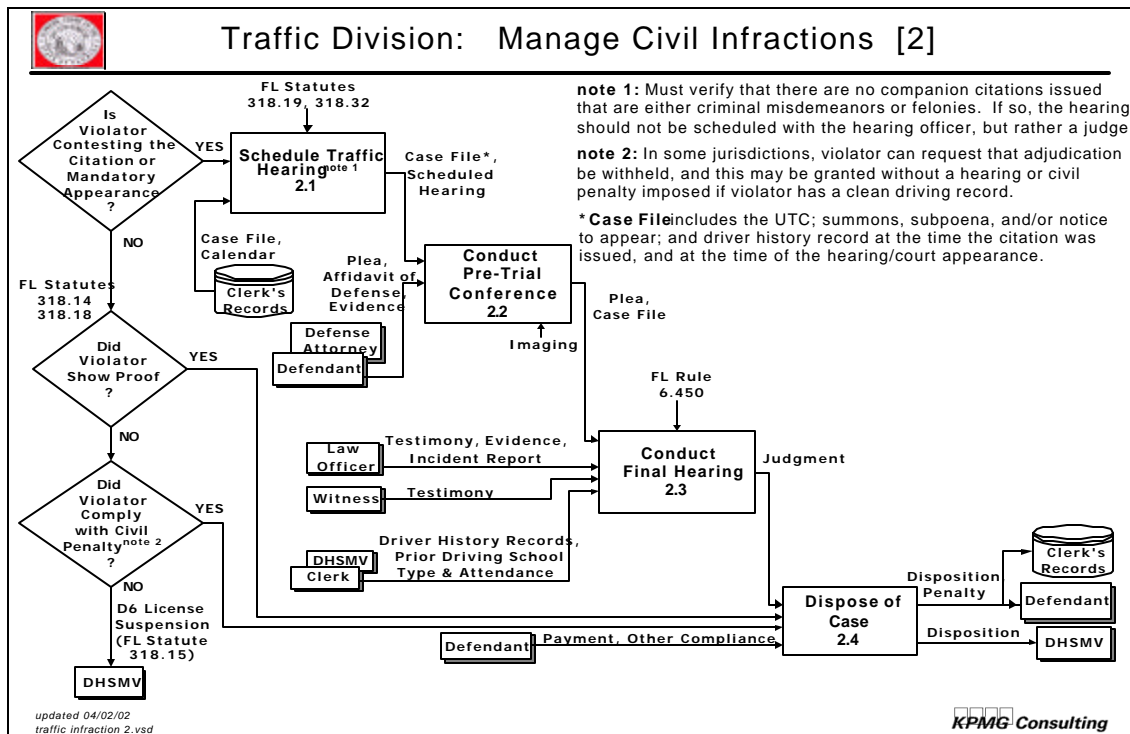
Traffic Division: Manage Civil Infractions [2]

note 1: Must verify that there are no companion citations issued that are either criminal misdemeanors or felonies. If so, the hearing should not be scheduled with the hearing officer, but rather a judge

note 2: In some jurisdictions, violator can request that adjudication be withheld, and this may be granted without a hearing or civil penalty imposed if violator has a clean driving record.

*Case File includes the UTC; summons, subpoena, and/or notice to appear; and driver history record at the time the citation was issued, and at the time of the hearing/court appearance.

Is Violator Contesting the Citation or Mandatory Appearance ?

YES

NO

FL Statutes 318.19, 318.32

Schedule Traffic Hearing$^{note 1}$ 2.1

Case File*, Scheduled Hearing

Case File, Calendar

Clerk's Records

Plea, Affidavit of Defense, Evidence

Conduct Pre-Trial Conference 2.2

Imaging

Plea, Case File

Defense Attorney

Defendant

FL Statutes 318.14 318.18

Did Violator Show Proof ?

YES

NO

FL Rule 6.450

Law Officer

Testimony, Evidence, Incident Report

Witness

Testimony

Conduct Final Hearing 2.3

Judgment

Did Violator Comply with Civil Penalty$^{note 2}$ ?

YES

NO

DHSMV

Clerk

Driver History Records, Prior Driving School Type & Attendance

D6 License Suspension (FL Statute 318.15)

DHSMV

Dispose of Case 2.4

Clerk's Records

Disposition Penalty

Defendant

Disposition

DHSMV

Defendant

Payment, Other Compliance

updated 04/02/02
traffic infraction 2.vsd

KPMG Consulting